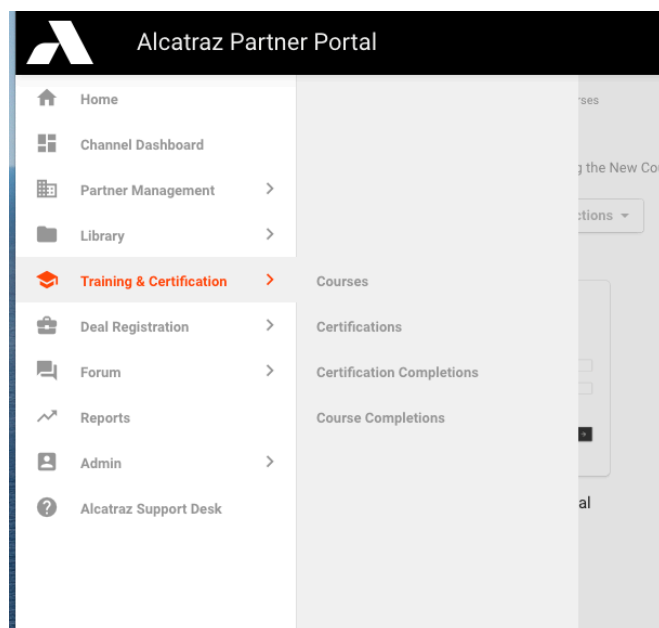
Alcatraz Partner Portal

Home
Channel Dashboard
Partner Management
Library
Training & Certification
Deal Registration
Forum
Reports
Admin
Alcatraz Support Desk

Courses
Certifications
Certification Completions
Course Completions

rses
g the New Co
ctions
al